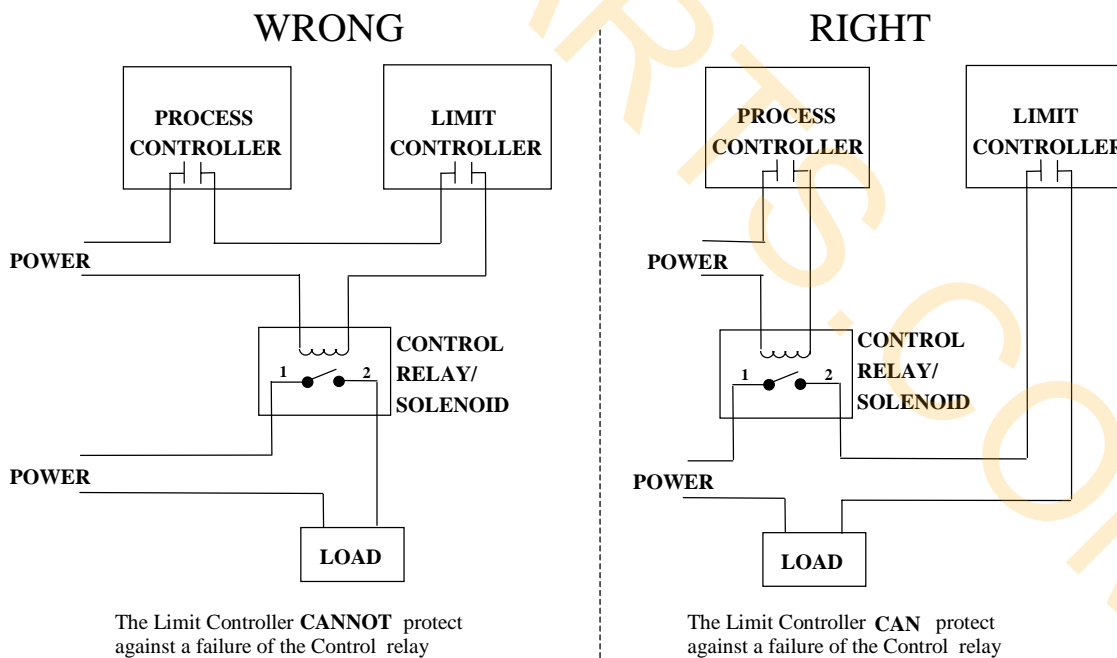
WRONG

PROCESS CONTROLLER

LIMIT CONTROLLER

POWER

CONTROL RELAY/ SOLENOID

1

2

POWER

LOAD

The Limit Controller **CANNOT** protect against a failure of the Control relay

RIGHT

PROCESS CONTROLLER

LIMIT CONTROLLER

POWER

CONTROL RELAY/ SOLENOID

1

2

POWER

LOAD

The Limit Controller **CAN** protect against a failure of the Control relay

RTS.CO